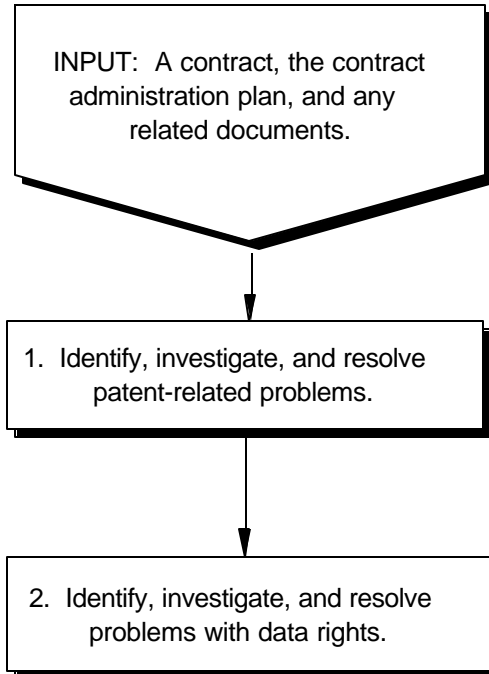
INPUT: A contract, the contract administration plan, and any related documents.

1. Identify, investigate, and resolve patent-related problems.

2. Identify, investigate, and resolve problems with data rights.